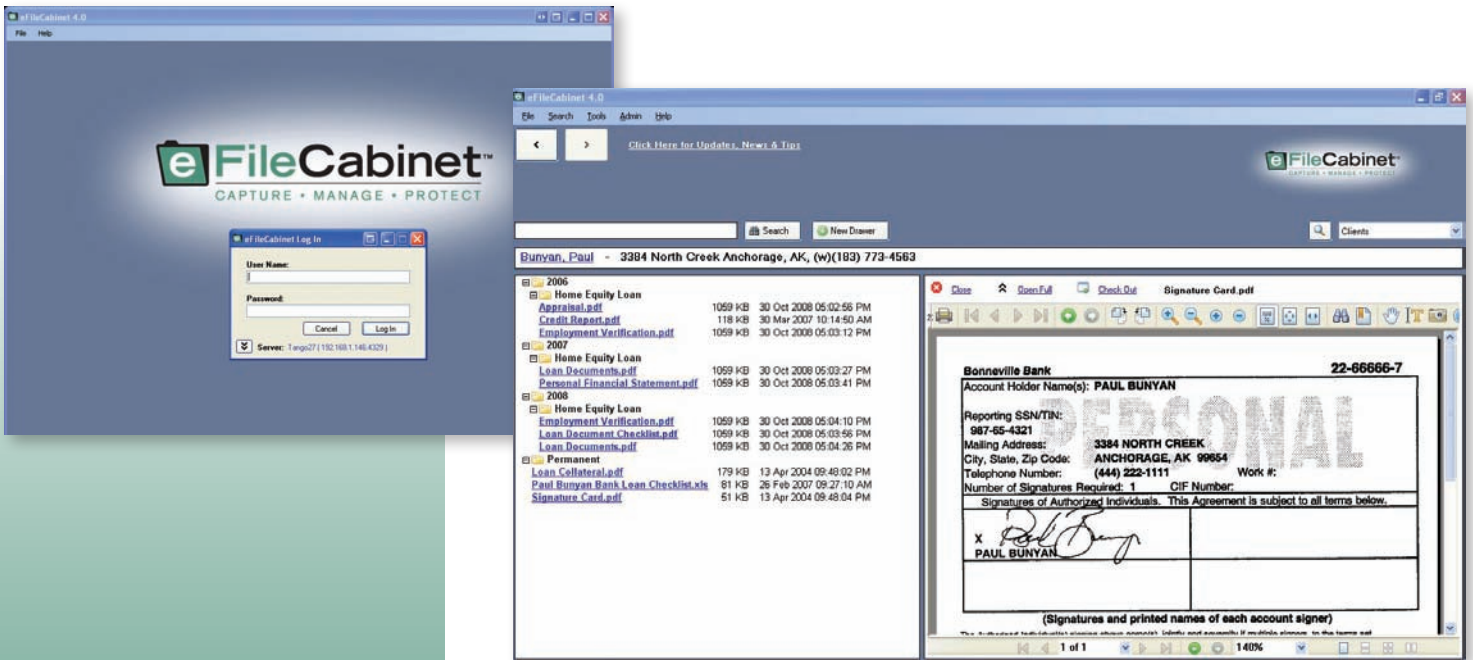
eFileCabinet 4.0
File Help

eFileCabinet™
CAPTURE • MANAGE • PROTECT

eFileCabinet Log In
User Name:
Password:
Cancel Log In
Server: Tango27 (192.168.1.146:4329)

eFileCabinet 4.0
File Search Tools Admin Help
Click Here for Updates, News & Tips
eFileCabinet
CAPTURE • MANAGE • PROTECT
Search New Drawer
Clients
Bunyan, Paul - 3384 North Creek Anchorage, AK, (w)(183) 773-4563

| | | |
|---|---|---|
| 2006 | | |
| Home Equity Loan | | |
| Appraisal.pdf | 1059 KB | 30 Oct 2008 05:02:56 PM |
| Credit Report.pdf | 118 KB | 30 Mar 2007 10:14:50 AM |
| Employment Verification.pdf | 1059 KB | 30 Oct 2008 05:03:12 PM |
| 2007 | | |
| Home Equity Loan | | |
| Loan Documents.pdf | 1059 KB | 30 Oct 2008 05:03:27 PM |
| Personal Financial Statement.pdf | 1059 KB | 30 Oct 2008 05:03:41 PM |
| 2008 | | |
| Home Equity Loan | | |
| Employment Verification.pdf | 1059 KB | 30 Oct 2008 05:04:10 PM |
| Loan Document Checklist.pdf | 1059 KB | 30 Oct 2008 05:03:56 PM |
| Loan Documents.pdf | 1059 KB | 30 Oct 2008 05:04:26 PM |
| Permanent | | |
| Loan Collateral.pdf | 179 KB | 13 Apr 2004 09:48:02 PM |
| Paul Bunyan Bank Loan Checklist.xls | 81 KB | 26 Feb 2007 09:27:10 AM |
| Signature Card.pdf | 51 KB | 13 Apr 2004 09:48:04 PM |

Close Open Full Check Out Signature Card.pdf

Bonneville Bank 22-66666-7
Account Holder Name(s): PAUL BUNYAN
Reporting SSN/TIN:
987-65-4321
Mailing Address: 3384 NORTH CREEK
City, State, Zip Code: ANCHORAGE, AK 99654
Telephone Number: (444) 222-1111 Work #:
Number of Signatures Required: 1 CIF Number:
PERSONAL
Signatures of Authorized Individuals. This Agreement is subject to all terms below.
X
PAUL BUNYAN
(Signatures and printed names of each account signer)
The Authorized Individual(s) signing above agree(s) jointly and severally if multiple signers, to the terms set

1 of 1 140%